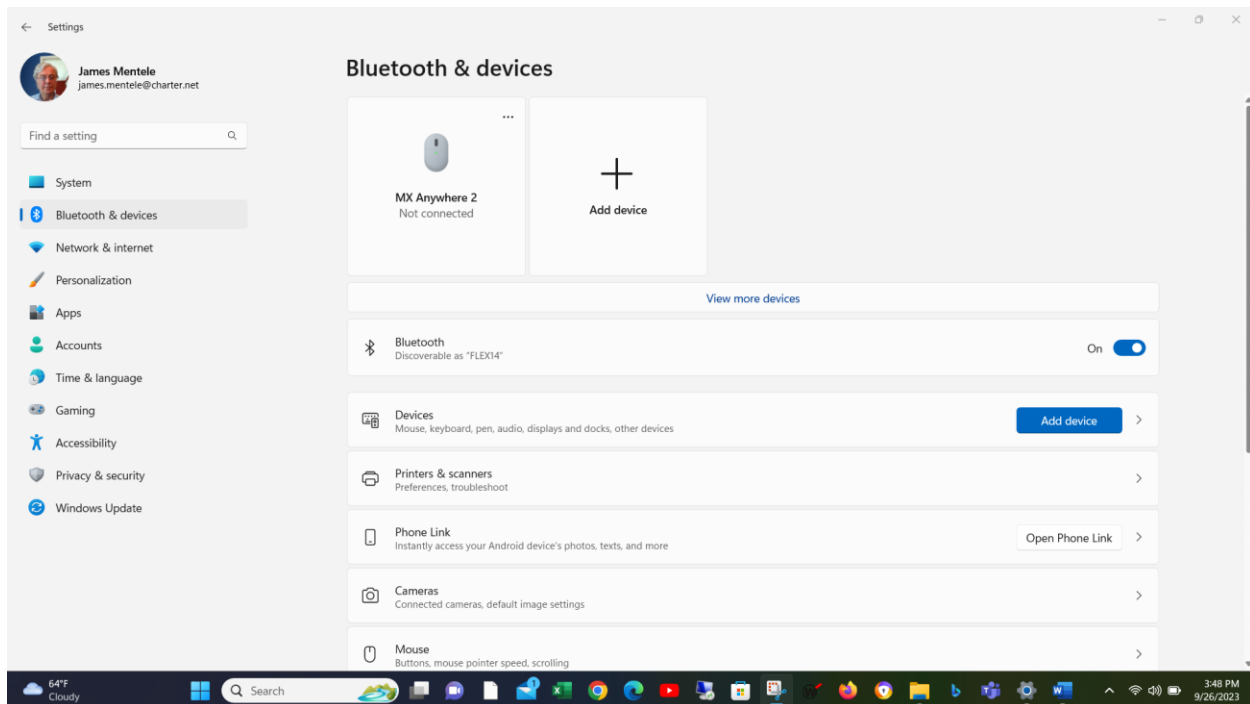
Settings

James Mentele
james.mentele@charter.net

Find a setting

System
Bluetooth & devices
Network & internet
Personalization
Apps
Accounts
Time & language
Gaming
Accessibility
Privacy & security
Windows Update

Bluetooth & devices

...
MX Anywhere 2
Not connected

Add device

View more devices

Bluetooth
Discoverable as "FLEX14"
On

Devices
Mouse, keyboard, pen, audio, displays and docks, other devices
Add device

Printers & scanners
Preferences, troubleshoot

Phone Link
Instantly access your Android device's photos, texts, and more
Open Phone Link

Cameras
Connected cameras, default image settings

Mouse
Buttons, mouse pointer speed, scrolling

64°F
Cloudy
Search
3:48 PM
9/26/2023